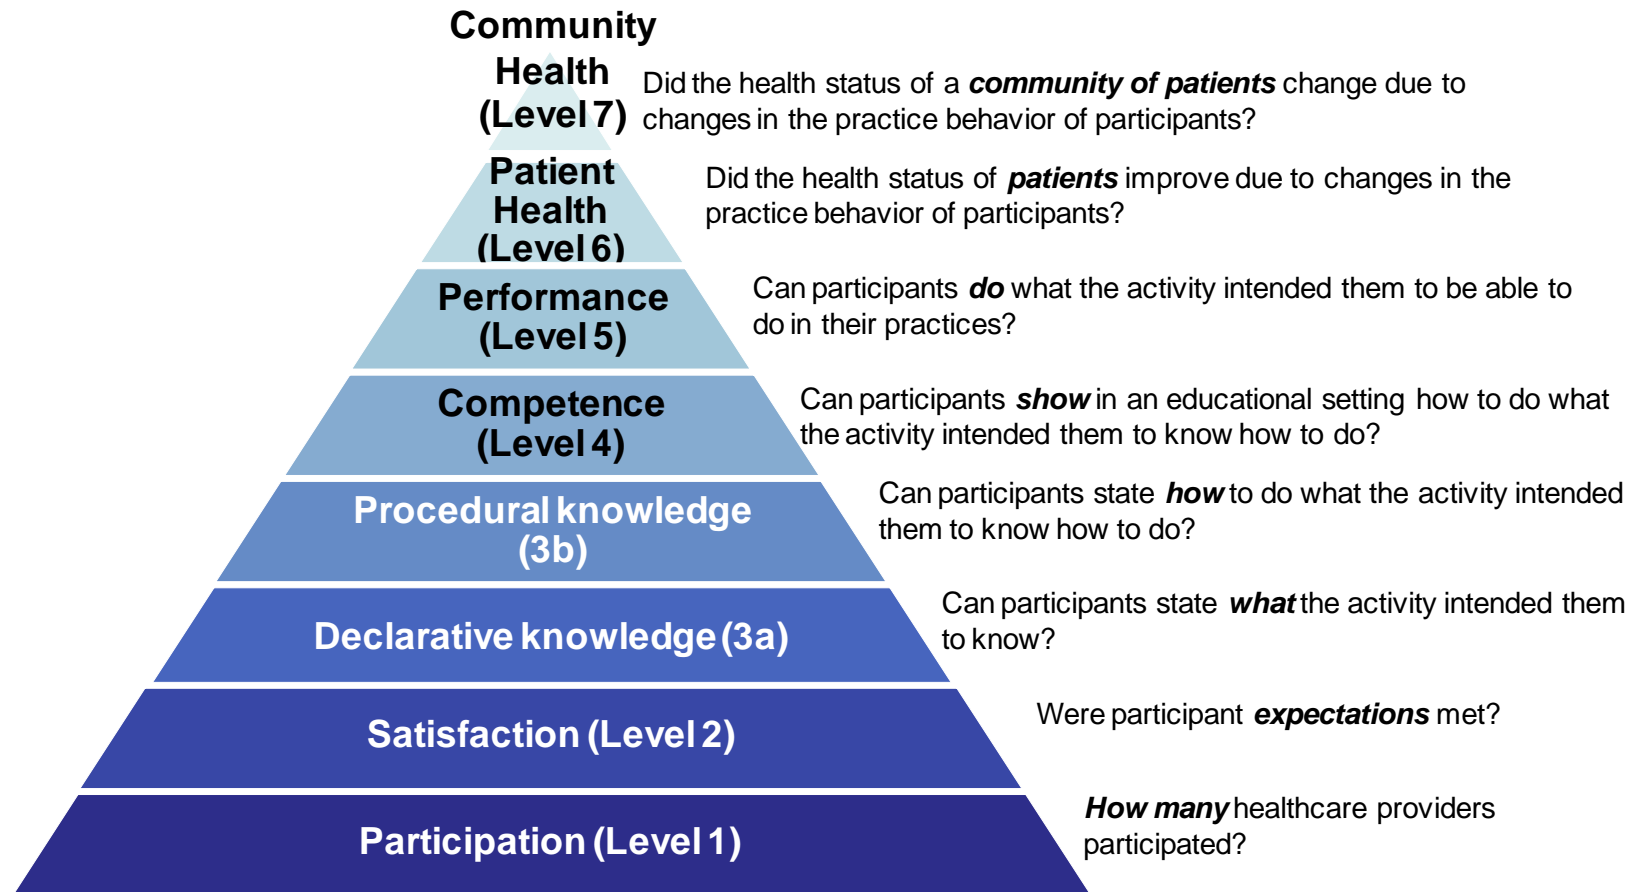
Community Health (Level 7)

Did the health status of a ***community of patients*** change due to changes in the practice behavior of participants?

Patient Health (Level 6)

Did the health status of ***patients*** improve due to changes in the practice behavior of participants?

Performance (Level 5)

Can participants ***do*** what the activity intended them to be able to do in their practices?

Competence (Level 4)

Can participants ***show*** in an educational setting how to do what the activity intended them to know how to do?

Procedural knowledge (3b)

Can participants state ***how*** to do what the activity intended them to know how to do?

Declarative knowledge (3a)

Can participants state ***what*** the activity intended them to know?

Satisfaction (Level 2)

Were participant ***expectations*** met?

Participation (Level 1)

***How many*** healthcare providers participated?